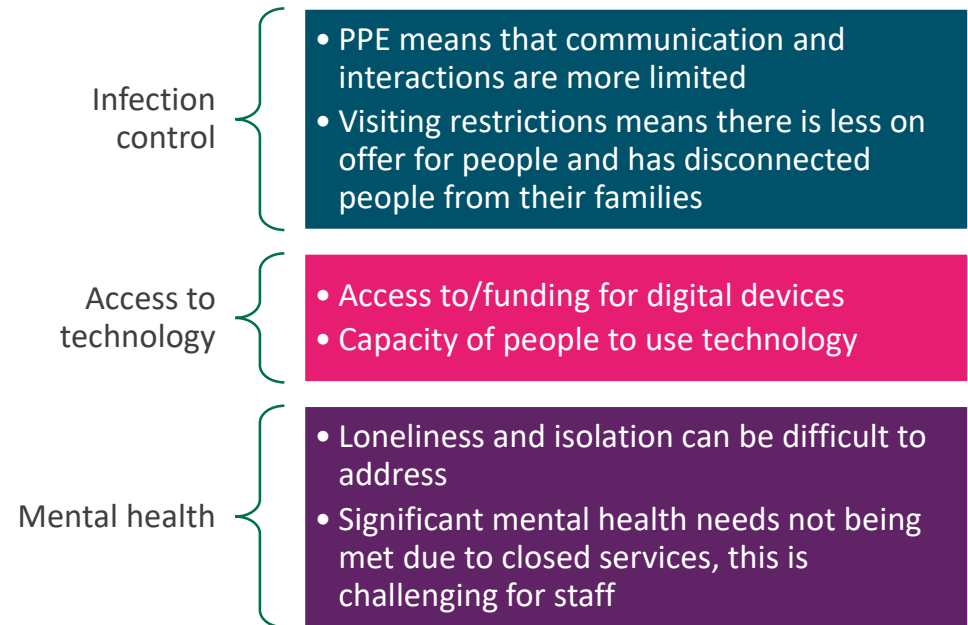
Infection control

• PPE means that communication and interactions are more limited
• Visiting restrictions means there is less on offer for people and has disconnected people from their families

Access to technology

• Access to/funding for digital devices
• Capacity of people to use technology

Mental health

• Loneliness and isolation can be difficult to address
• Significant mental health needs not being met due to closed services, this is challenging for staff